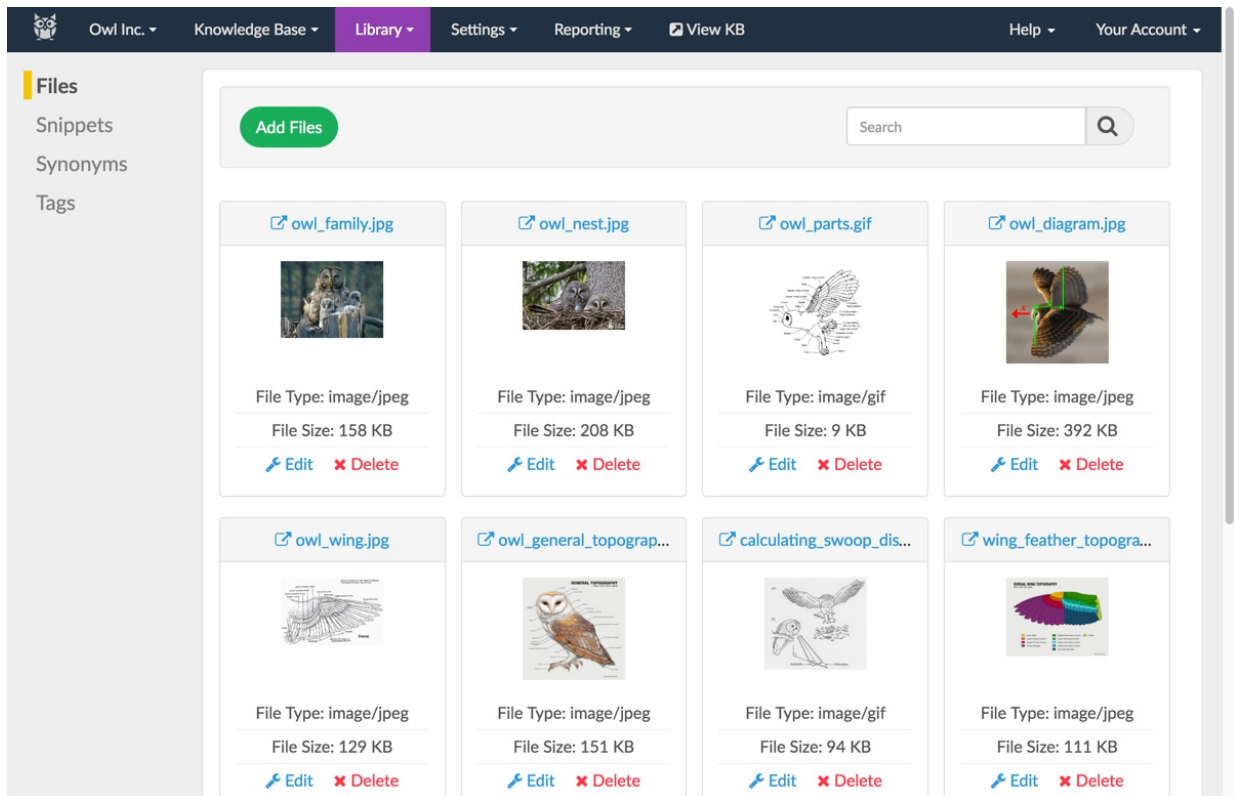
Owl Inc. ▾ Knowledge Base ▾ Library ▾ Settings ▾ Reporting ▾ View KB Help ▾ Your Account ▾

Files
Snippets
Synonyms
Tags

Add Files

Search

owl_family.jpg
File Type: image/jpeg
File Size: 158 KB
Edit Delete

owl_nest.jpg
File Type: image/jpeg
File Size: 208 KB
Edit Delete

owl_parts.gif
File Type: image/gif
File Size: 9 KB
Edit Delete

owl_diagram.jpg
File Type: image/jpeg
File Size: 392 KB
Edit Delete

owl_wing.jpg
File Type: image/jpeg
File Size: 129 KB
Edit Delete

owl_general_topograp...
GENERAL TOPOGRAPHY
File Type: image/jpeg
File Size: 151 KB
Edit Delete

calculating_swoop_dis...
File Type: image/gif
File Size: 94 KB
Edit Delete

wing_feather_topogra...
File Type: image/jpeg
File Size: 111 KB
Edit Delete